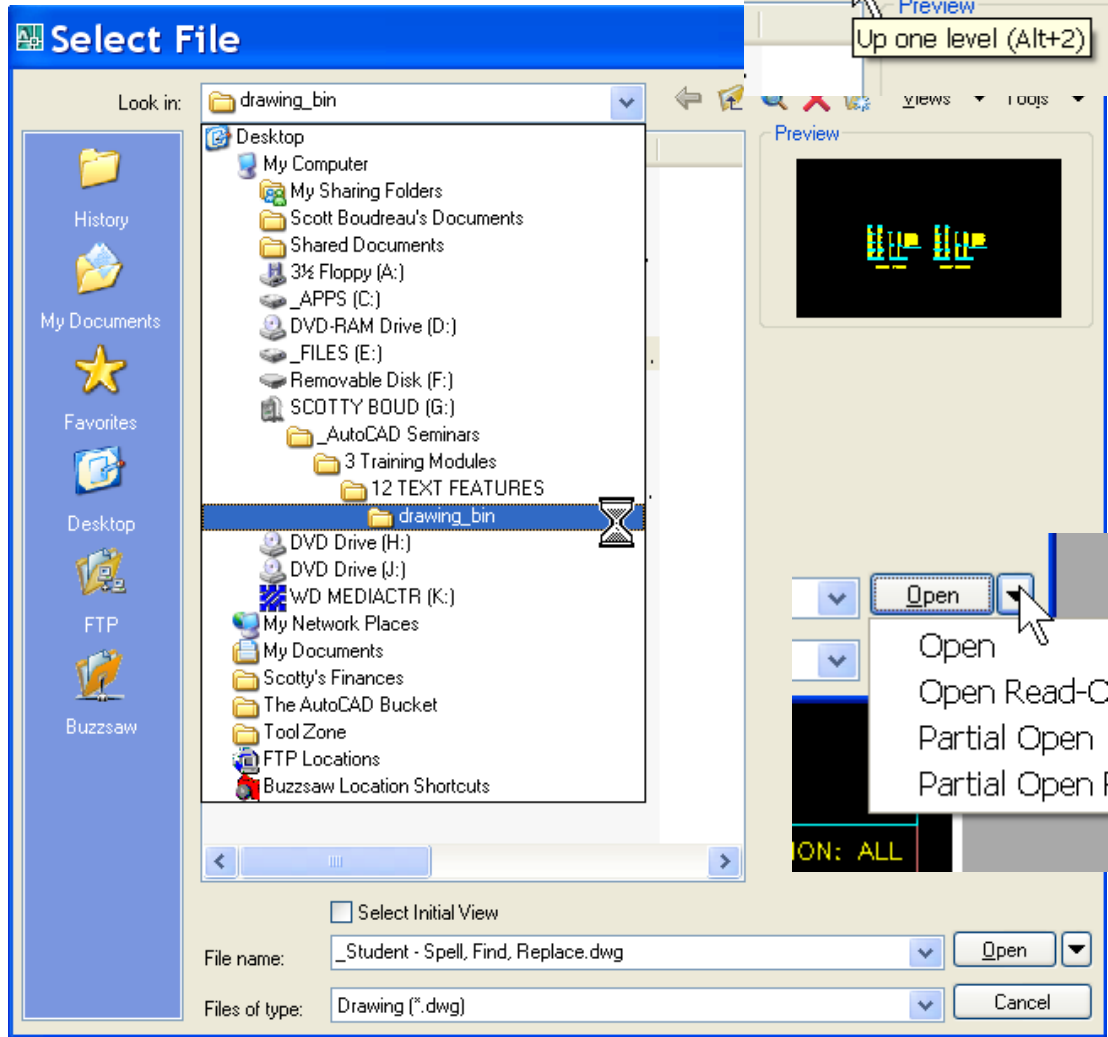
Select File

Preview

Up one level (Alt+2)

Look in: drawing_bin

Views Tools

Preview

History

My Documents

Favorites

Desktop

FTP

Buzzsaw

Desktop
My Computer
My Sharing Folders
Scott Boudreau's Documents
Shared Documents
3½ Floppy (A:)
_APPS (C:)
DVD-RAM Drive (D:)
_FILES (E:)
Removable Disk (F:)
SCOTTY BOUD (G:)
_AutoCAD Seminars
3 Training Modules
12 TEXT FEATURES
drawing_bin
DVD Drive (H:)
DVD Drive (J:)
WD MEDIACTR (K:)
My Network Places
My Documents
Scotty's Finances
The AutoCAD Bucket
Tool Zone
FTP Locations
Buzzsaw Location Shortcuts

Open

Open
Open Read-C
Partial Open
Partial Open F

ION: ALL

Select Initial View

File name: _Student - Spell, Find, Replace.dwg

Open

Files of type: Drawing (*.dwg)

Cancel